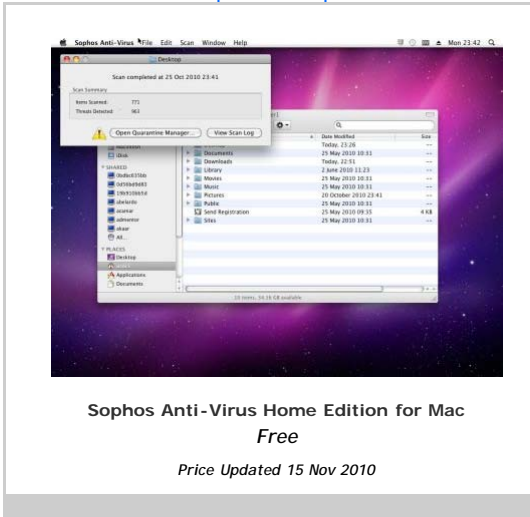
Sophos Anti-Virus File Edit Scan Window Help

Mon 23:42

Desktop

Scan completed at 25 Oct 2010 23:41

Scan Summary

Items Scanned: 771

Threats Detected: 963

Open Quarantine Manager...

View Scan Log

| | Date Modified | Size |
|---|---|---|
| | Today, 23:26 | -- |
| Documents | 25 May 2010 10:31 | -- |
| Downloads | Today, 22:51 | -- |
| Library | 2 June 2010 11:23 | -- |
| Movies | 25 May 2010 10:31 | -- |
| Music | 25 May 2010 10:31 | -- |
| Pictures | 20 October 2010 23:41 | -- |
| Public | 25 May 2010 10:31 | -- |
| Send Registration | 25 May 2010 09:35 | 4 KB |
| Sites | 25 May 2010 10:31 | -- |

iDisk

SHARED

All...

PLACES

Desktop

Applications

Documents

Sophos Anti-Virus Home Edition for Mac

Free

Price Updated 15 Nov 2010